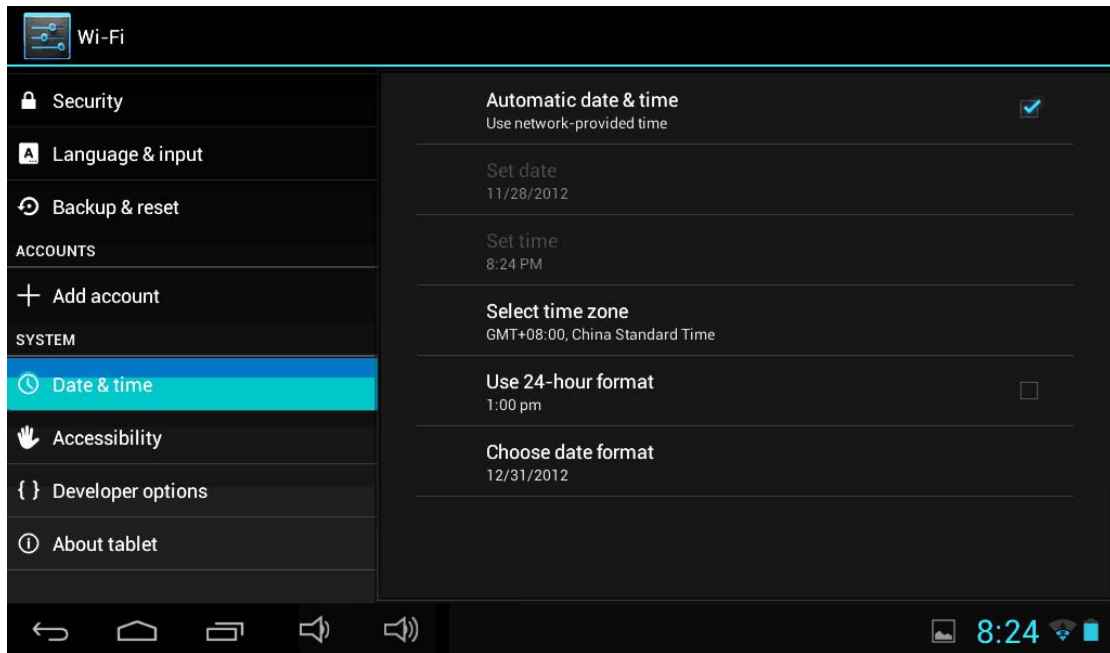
Wi-Fi

Security

Language & input

Backup & reset

ACCOUNTS

Add account

SYSTEM

Date & time

Accessibility

{ } Developer options

About tablet

Automatic date & time
Use network-provided time

Set date
11/28/2012

Set time
8:24 PM

Select time zone
GMT+08:00, China Standard Time

Use 24-hour format
1:00 pm

Choose date format
12/31/2012

8:24